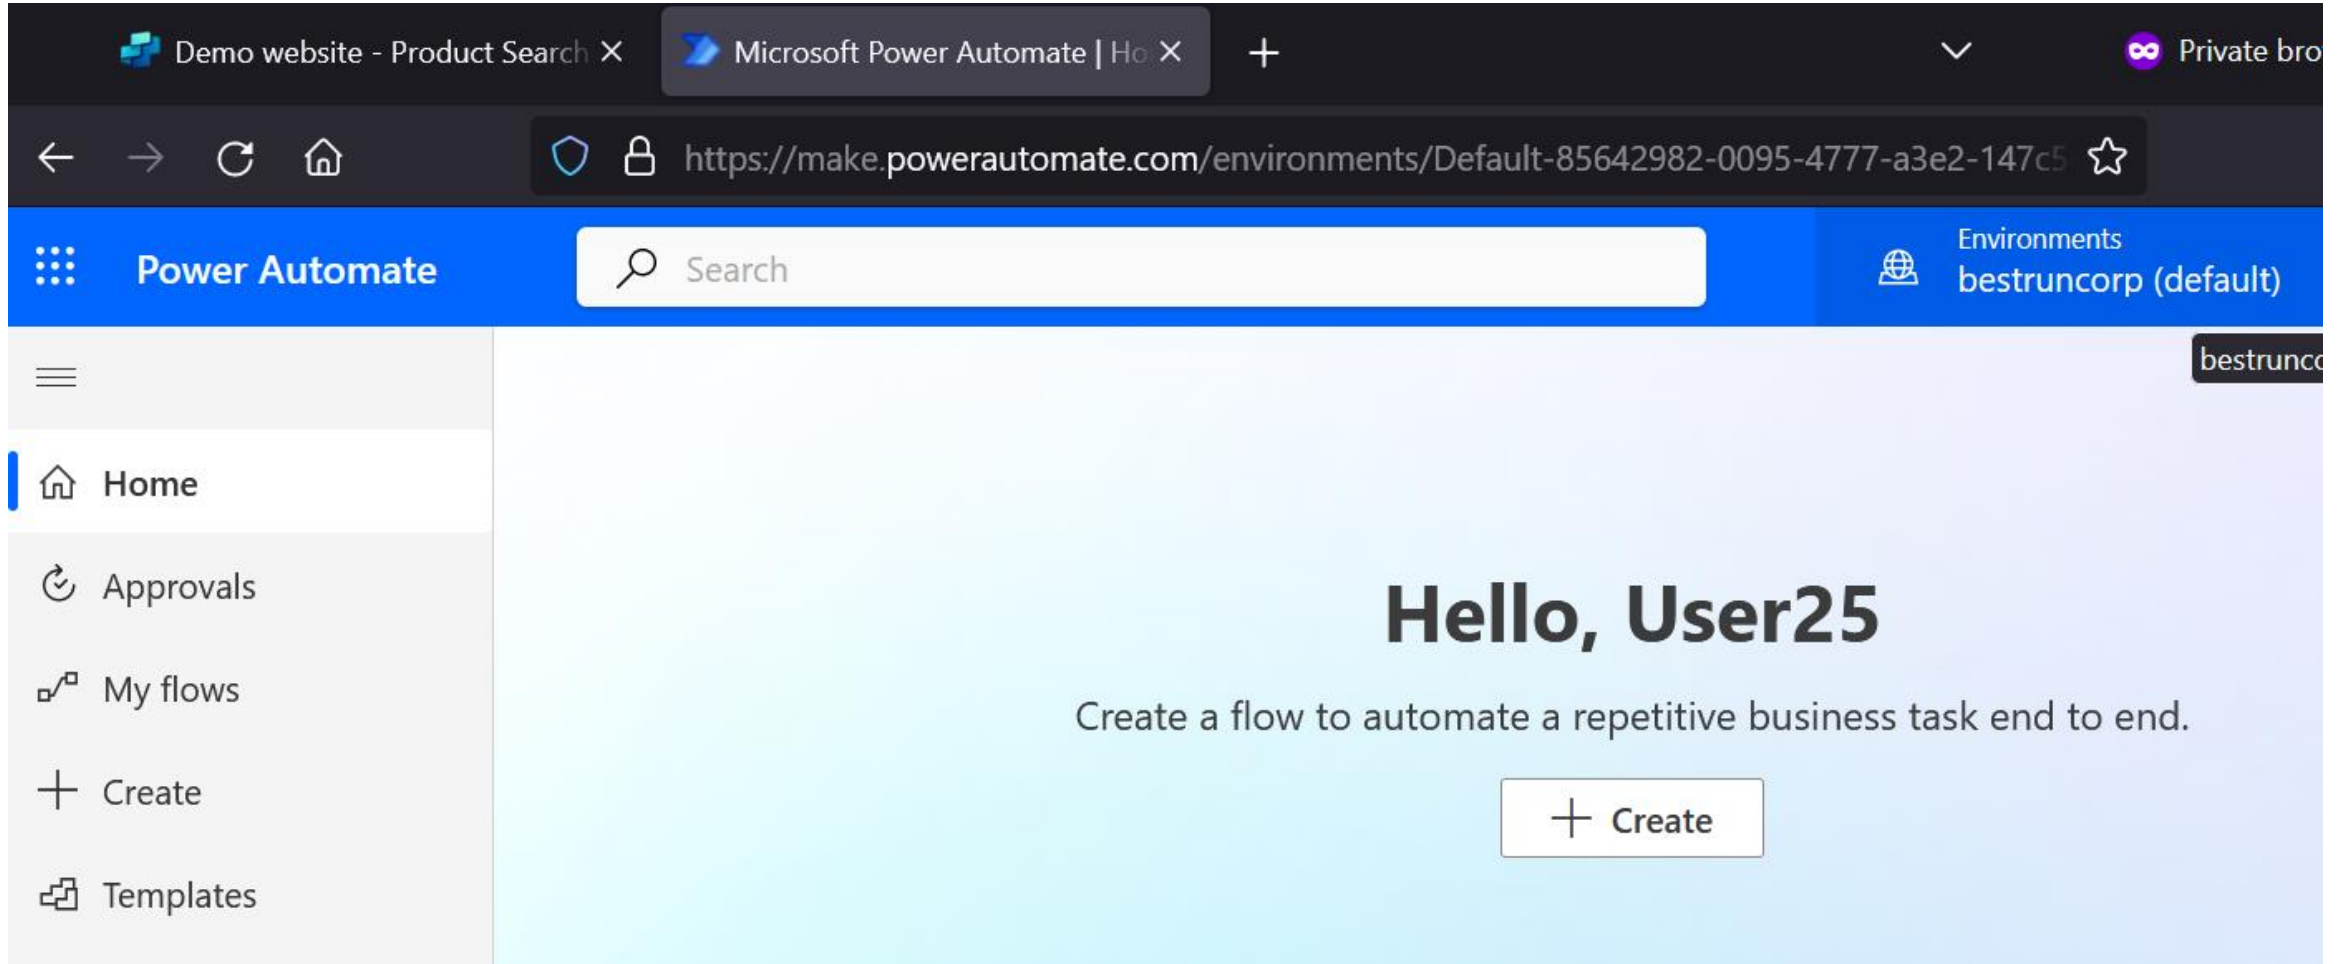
Demo website - Product Search ×
Microsoft Power Automate | Ho ×
+
Private bro

https://make.powerautomate.com/environments/Default-85642982-0095-4777-a3e2-147c5

Power Automate
Search
Environments
bestruncorp (default)
bestrunc

Home
Approvals
My flows
Create
Templates

Hello, User25

Create a flow to automate a repetitive business task end to end.

Create